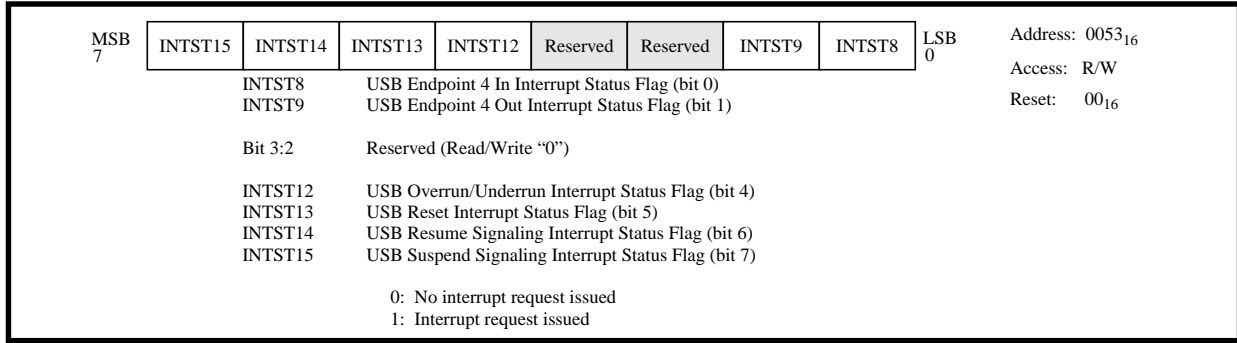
MSB 7

| INTST15 | INTST14 | INTST13 | INTST12 | Reserved | Reserved | INTST9 | INTST8 |
|---|---|---|---|---|---|---|---|

LSB 0

Address: $0053_{16}$
Access: R/W
Reset: $00_{16}$

INTST8 USB Endpoint 4 In Interrupt Status Flag (bit 0)
INTST9 USB Endpoint 4 Out Interrupt Status Flag (bit 1)

Bit 3:2 Reserved (Read/Write “0”)

INTST12 USB Overrun/Underrun Interrupt Status Flag (bit 4)
INTST13 USB Reset Interrupt Status Flag (bit 5)
INTST14 USB Resume Signaling Interrupt Status Flag (bit 6)
INTST15 USB Suspend Signaling Interrupt Status Flag (bit 7)

0: No interrupt request issued
1: Interrupt request issued